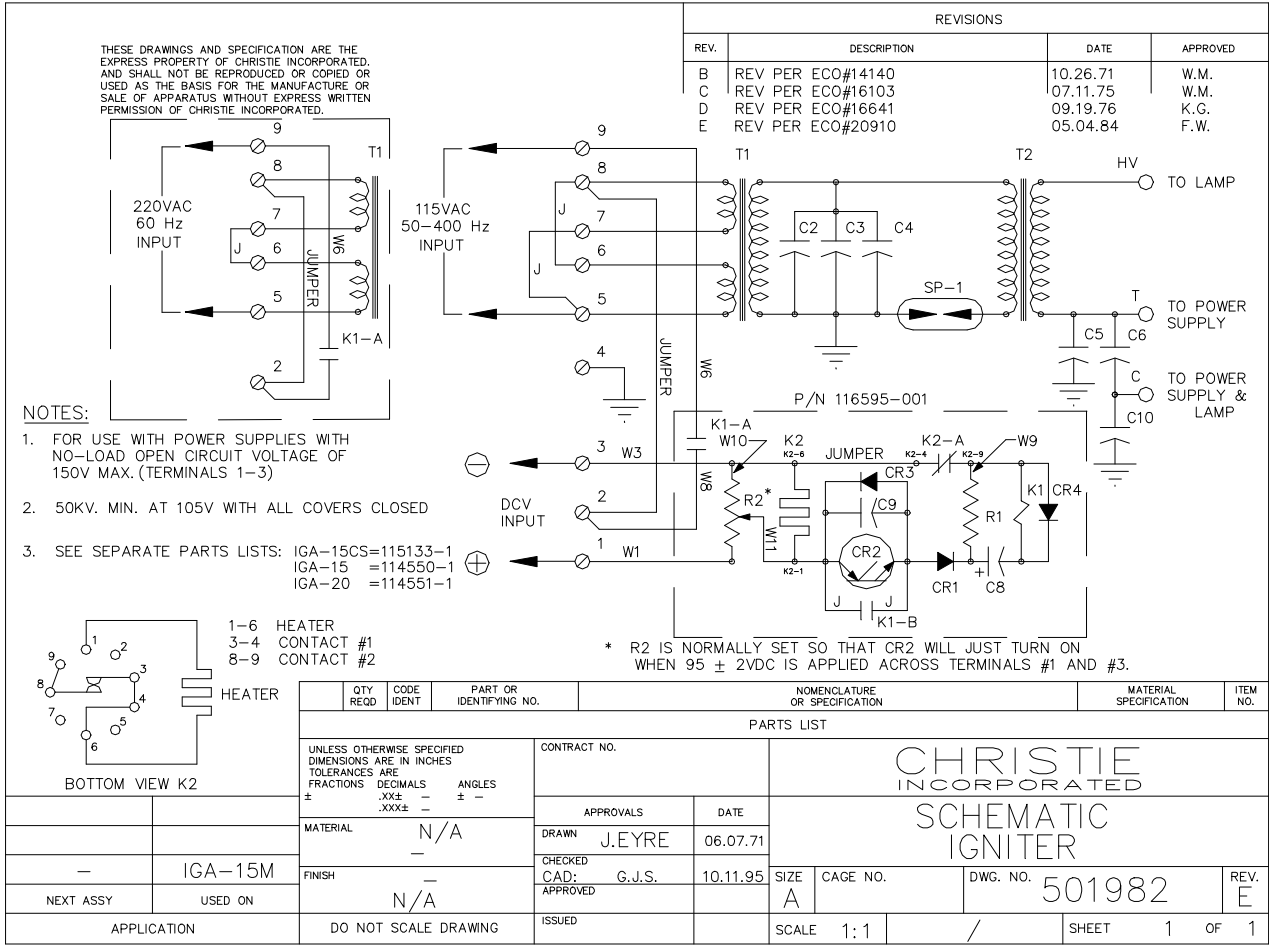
THESE DRAWINGS AND SPECIFICATION ARE THE EXPRESS PROPERTY OF CHRISTIE INCORPORATED. AND SHALL NOT BE REPRODUCED OR COPIED OR USED AS THE BASIS FOR THE MANUFACTURE OR SALE OF APPARATUS WITHOUT EXPRESS WRITTEN PERMISSION OF CHRISTIE INCORPORATED.

REVISIONS

| REV. | DESCRIPTION | DATE | APPROVED |
|---|---|---|---|
| B | REV PER ECO#14140 | 10.26.71 | W.M. |
| C | REV PER ECO#16103 | 07.11.75 | W.M. |
| D | REV PER ECO#16641 | 09.19.76 | K.G. |
| E | REV PER ECO#20910 | 05.04.84 | F.W. |

220VAC 60 Hz INPUT
9 8 7 J 6 5 2
T1 W6 JUMPER K1–A

115VAC 50–400 Hz INPUT
9 8 J 7 6 J 5 4
T1 C2 C3 C4 SP–1 T2 HV TO LAMP
T TO POWER SUPPLY
C5 C6
C TO POWER SUPPLY & LAMP
C10
JUMPER W6
P/N 116595–001

NOTES:
1. FOR USE WITH POWER SUPPLIES WITH NO-LOAD OPEN CIRCUIT VOLTAGE OF 150V MAX. (TERMINALS 1–3)

2. 50KV. MIN. AT 105V WITH ALL COVERS CLOSED

3. SEE SEPARATE PARTS LISTS: IGA–15CS=115133–1
IGA–15 =114550–1
IGA–20 =114551–1

⊖ 3 W3 K1–A W10 K2 K2–6 JUMPER K2–4 K2–A K2–9 W9
W8 CR3 DCV INPUT 2 R2* C9 R1 K1 CR4
⊕ 1 W1 W11 K2–1 CR2 CR1 + C8 J J K1–B

* R2 IS NORMALLY SET SO THAT CR2 WILL JUST TURN ON WHEN 95 $\pm$ 2VDC IS APPLIED ACROSS TERMINALS #1 AND #3.

1 2 3 4 5 6 7 8 9
1–6 HEATER
3–4 CONTACT #1
8–9 CONTACT #2
HEATER
BOTTOM VIEW K2

| QTY REQD | CODE IDENT | PART OR IDENTIFYING NO. | NOMENCLATURE OR SPECIFICATION | MATERIAL SPECIFICATION | ITEM NO. |
|---|---|---|---|---|---|

PARTS LIST

UNLESS OTHERWISE SPECIFIED DIMENSIONS ARE IN INCHES TOLERANCES ARE
FRACTIONS ± DECIMALS .XX± – .XXX± – ANGLES ± –
CONTRACT NO.
CHRISTIE INCORPORATED

| APPROVALS | | DATE |
|---|---|---|
| DRAWN | J.EYRE | 06.07.71 |
| CHECKED CAD: | G.J.S. | 10.11.95 |
| APPROVED | | |
| ISSUED | | |

MATERIAL N/A
FINISH – N/A
SCHEMATIC IGNITER
– IGA–15M
NEXT ASSY USED ON
APPLICATION
DO NOT SCALE DRAWING
SIZE A CAGE NO. DWG. NO. 501982 REV. E
SCALE 1:1 / SHEET 1 OF 1